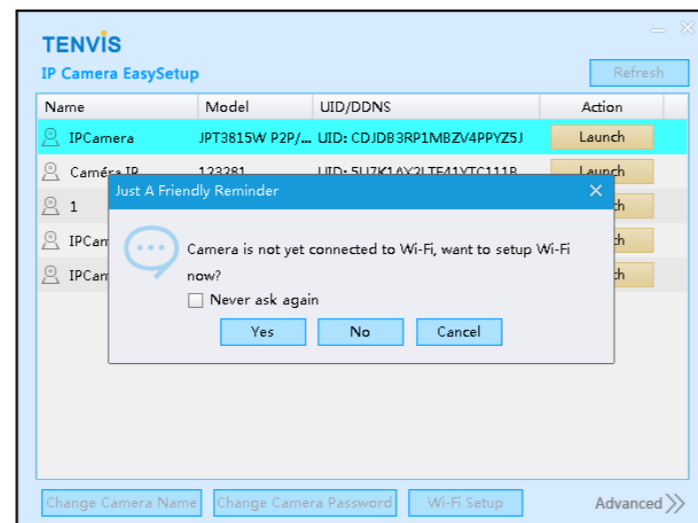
TENVIS
IP Camera EasySetup

Refresh

| Name | Model | UID/DDNS | Action |
|---|---|---|---|
| IPCamera | JPT3815W P2P/... | UID: CDJDB3RP1MBZV4PPYZ5J | Launch |
| Caméra IP | 123281 | UID: 5U7K1AX2LTE41YTC111B | Launch |
| 1 | | | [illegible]ch |
| IPCam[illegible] | | | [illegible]ch |
| IPCam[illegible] | | | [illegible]ch |

Just A Friendly Reminder

Camera is not yet connected to Wi-Fi, want to setup Wi-Fi now?

Never ask again

Yes No Cancel

Change Camera Name Change Camera Password Wi-Fi Setup Advanced